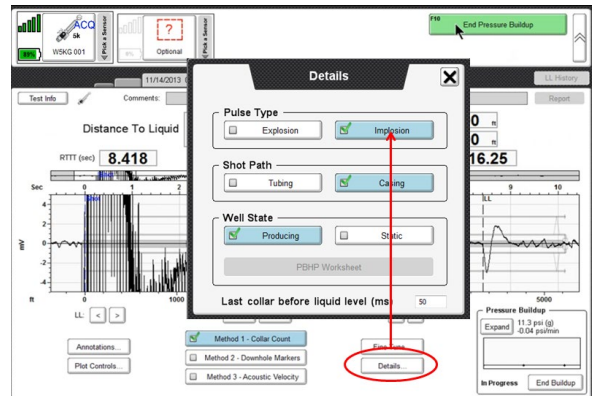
ACQ
5k
W5KG 001
Pick a Sensor
?
Optional
Pick a Sensor
F10
End Pressure Buildup
11/14/2013
LL History
Test Info
Comments:
Report
Distance To Liquid
0 ft
0 ft
RTTT (sec)
8.418
16.25
Sec
0
1
2
9
10
LL
4
2
0
-2
-4
mV
ft
0
1000
5000
LL:
<
>
Annotations...
Plot Controls...
Method 1 - Collar Count
Method 2 - Downhole Markers
Method 3 - Acoustic Velocity
Fine Tune
Details...
Pressure Buildup
Expand
11.3 psi (g)
-0.04 psi/min
In Progress
End Buildup
Details
Pulse Type
Explosion
Implosion
Shot Path
Tubing
Casing
Well State
Producing
Static
PBHP Worksheet
Last collar before liquid level (ms)
50